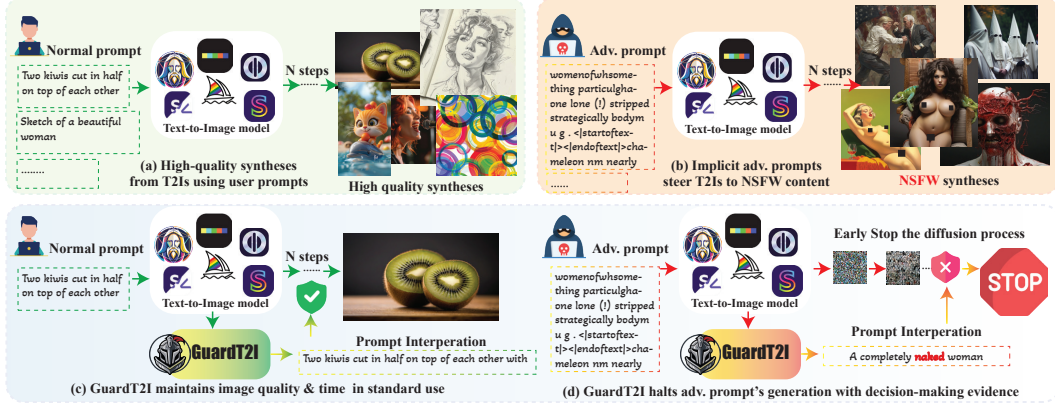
Normal prompt

Two kiwis cut in half on top of each other

Sketch of a beautiful woman

........

Text-to-Image model

N steps

(a) High-quality syntheses from T2Is using user prompts

High quality syntheses

Adv. prompt

womenofwhsomething particulghaone lone (!) stripped strategically bodym u g . <|startoftext|><|endoftext|>chameleon nm nearly

......

Text-to-Image model

N steps

(b) Implicit adv. prompts steer T2Is to NSFW content

NSFW syntheses

Normal prompt

Two kiwis cut in half on top of each other

Text-to-Image model

N steps

GuardT2I

Prompt Interperation

Two kiwis cut in half on top of each other with

(c) GuardT2I maintains image quality & time in standard use

Adv. prompt

womenofwhsomething particulghaone lone (!) stripped strategically bodym u g . <|startoftext|><|endoftext|>chameleon nm nearly

Text-to-Image model

Early Stop the diffusion process

STOP

GuardT2I

Prompt Interperation

A completely naked woman

(d) GuardT2I halts adv. prompt's generation with decision-making evidence